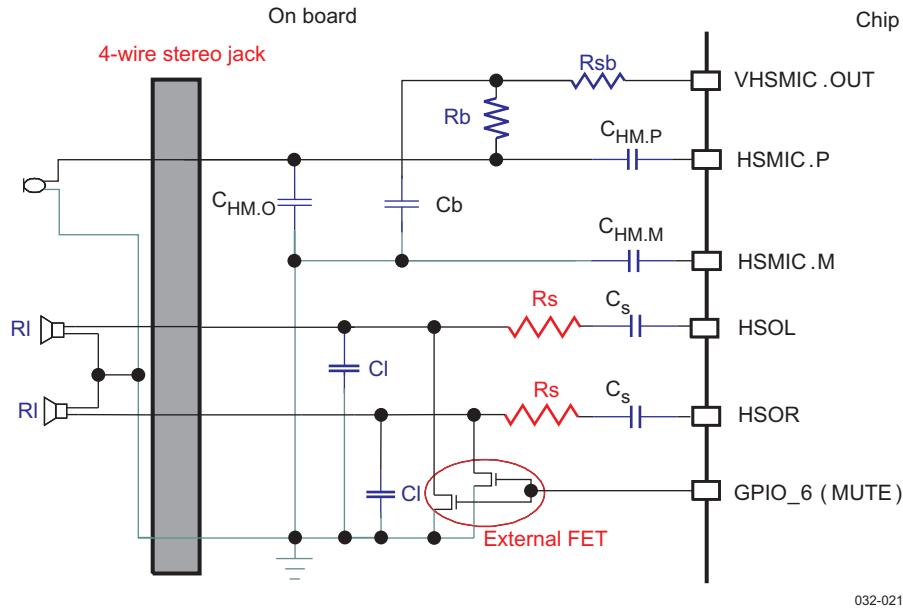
On board

Chip

4-wire stereo jack

Rsb

VHSMIC .OUT

Rb

$C_{HM.P}$

HSMIC .P

$C_{HM.O}$

Cb

$C_{HM.M}$

HSMIC .M

Rl

Rs

$C_s$

HSOL

Cl

Rl

Rs

$C_s$

HSOR

Cl

GPIO_6 ( MUTE )

External FET

032-021